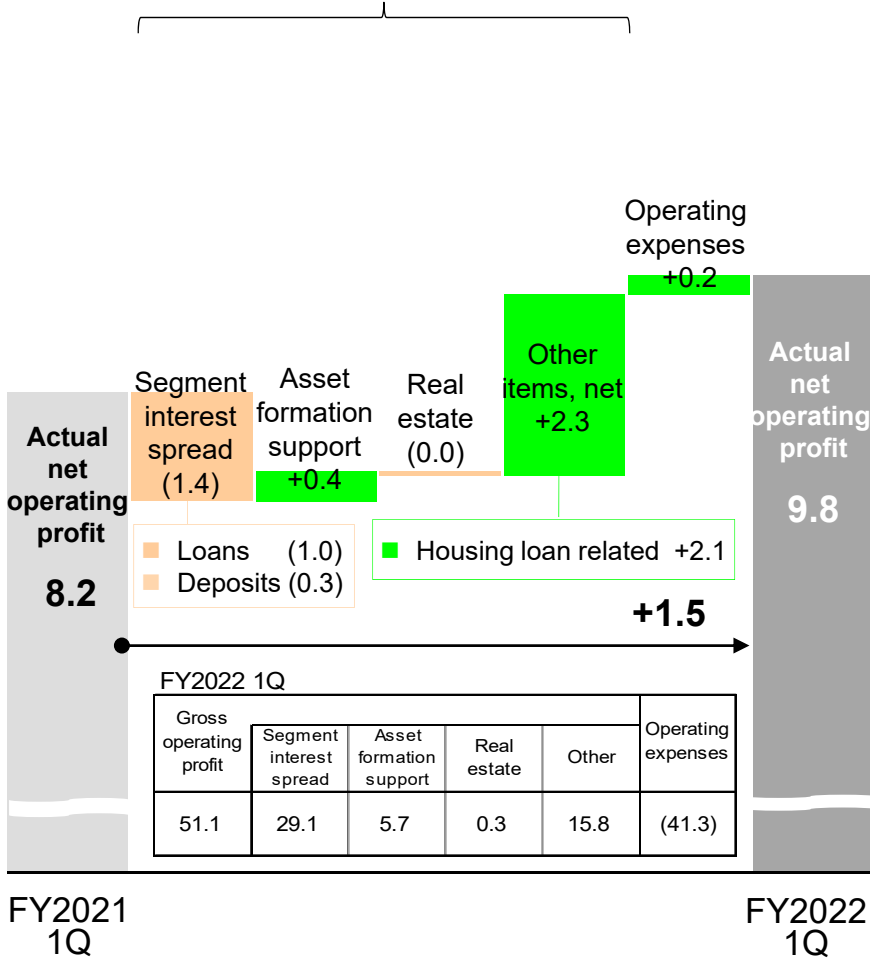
Operating expenses +0.2

Actual net operating profit 8.2

Segment interest spread (1.4)

Asset formation support +0.4

Real estate (0.0)

Other items, net +2.3

Actual net operating profit 9.8

Loans (1.0)
Deposits (0.3)

Housing loan related +2.1

+1.5

FY2022 1Q

| Gross operating profit | Segment interest spread | Asset formation support | Real estate | Other | Operating expenses |
|---|---|---|---|---|---|
| 51.1 | 29.1 | 5.7 | 0.3 | 15.8 | (41.3) |

FY2021 1Q

FY2022 1Q